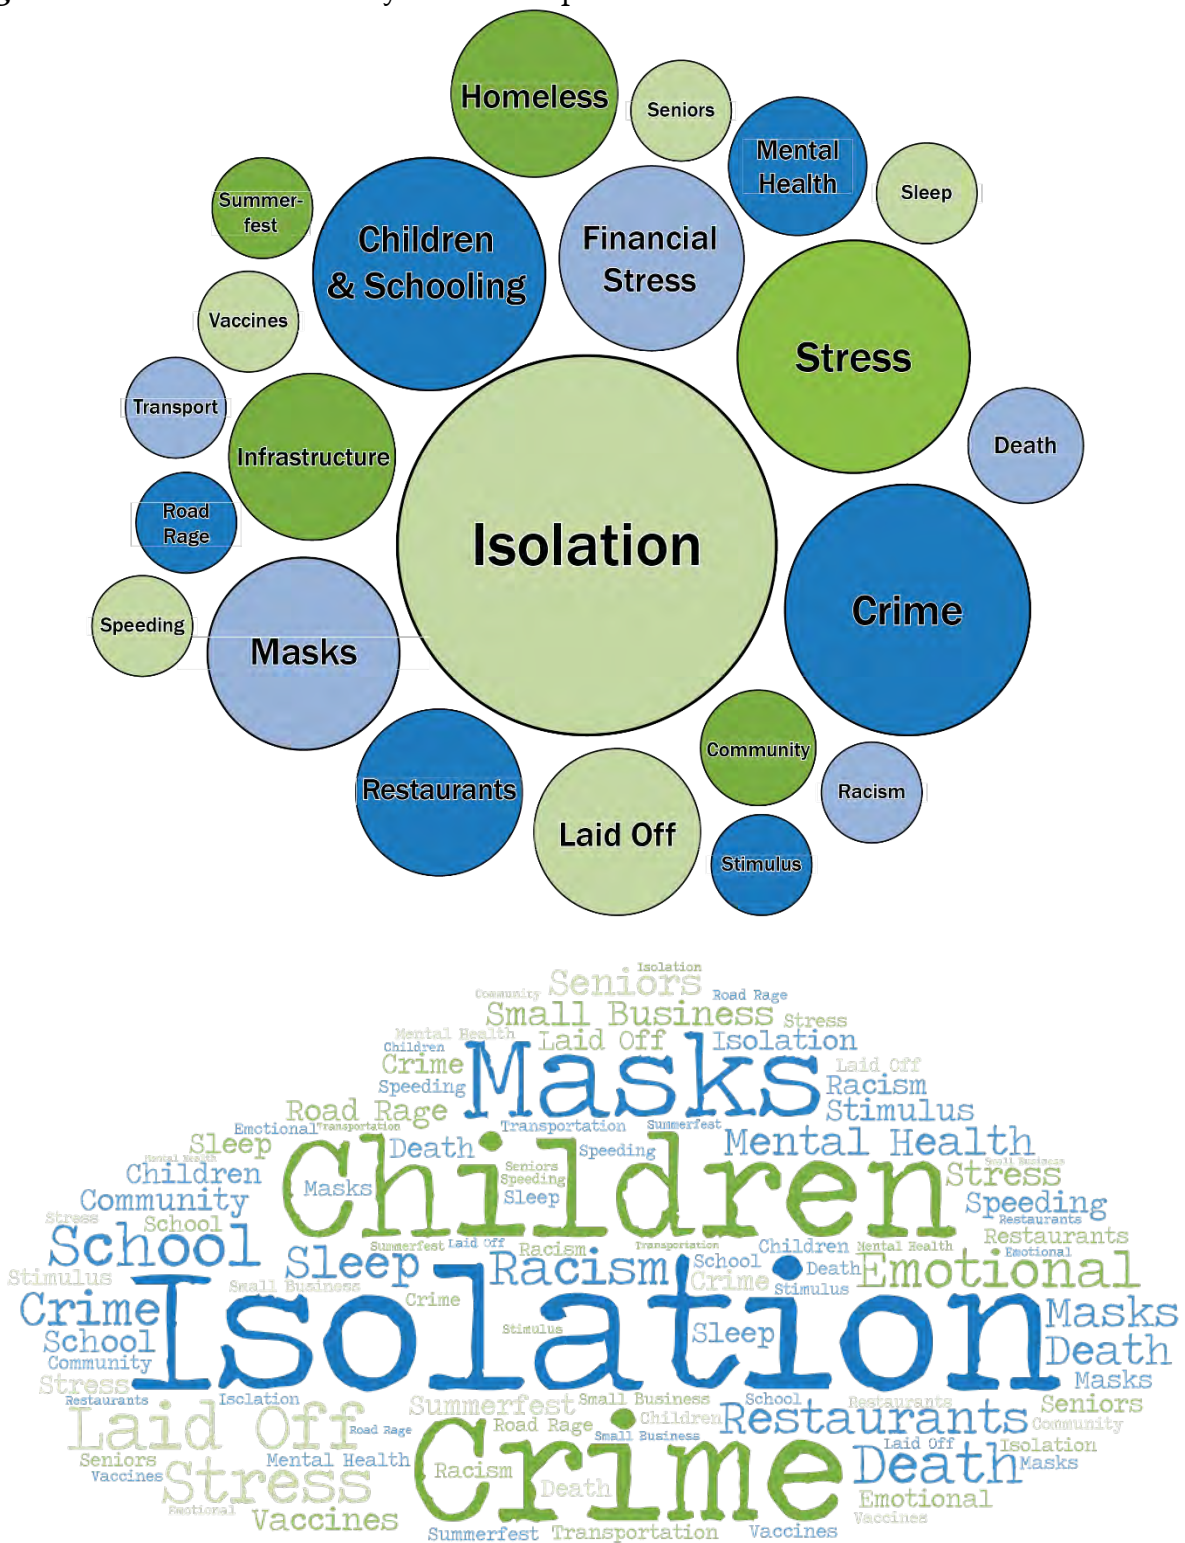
Homeless
Seniors
Mental Health
Sleep
Summerfest
Children & Schooling
Financial Stress
Vaccines
Stress
Transport
Infrastructure
Death
Road Rage
Isolation
Crime
Speeding
Masks
Community
Racism
Restaurants
Laid Off
Stimulus

Isolation
Seniors
Community
Road Rage
Small Business
Stress
Mental Health
Laid Off
Isolation
Children
Crime
Masks
Laid Off
Speeding
Racism
Stimulus
Road Rage
Emotional
Transportation
Summerfest
Sleep
Death
Speeding
Mental Health
Children
Seniors
Speeding
Stress
Community
Masks
Sleep
Children
Speeding
Stress
School
Restaurants
School
Summerfest
Laid Off
Racism
Transportation
Children
Mental Health
Restaurants
Sleep
Racism
School
Death
Emotional
Stimulus
Small Business
Crime
Stimulus
Crime
Crime
Masks
School
Stimulus
Sleep
Death
Community
Isolation
Masks
Stress
Restaurants
Isolation
Summerfest
Small Business
School
Restaurants
Seniors
Laid Off
Road Rage
Children
Restaurants
Community
Road Rage
Small Business
Laid Off
Isolation
Seniors
Mental Health
Racism
Death
Masks
Vaccines
Stress
Death
Emotional
Emotional
Crime
Vaccines
Vaccines
Summerfest
Transportation
Vaccines